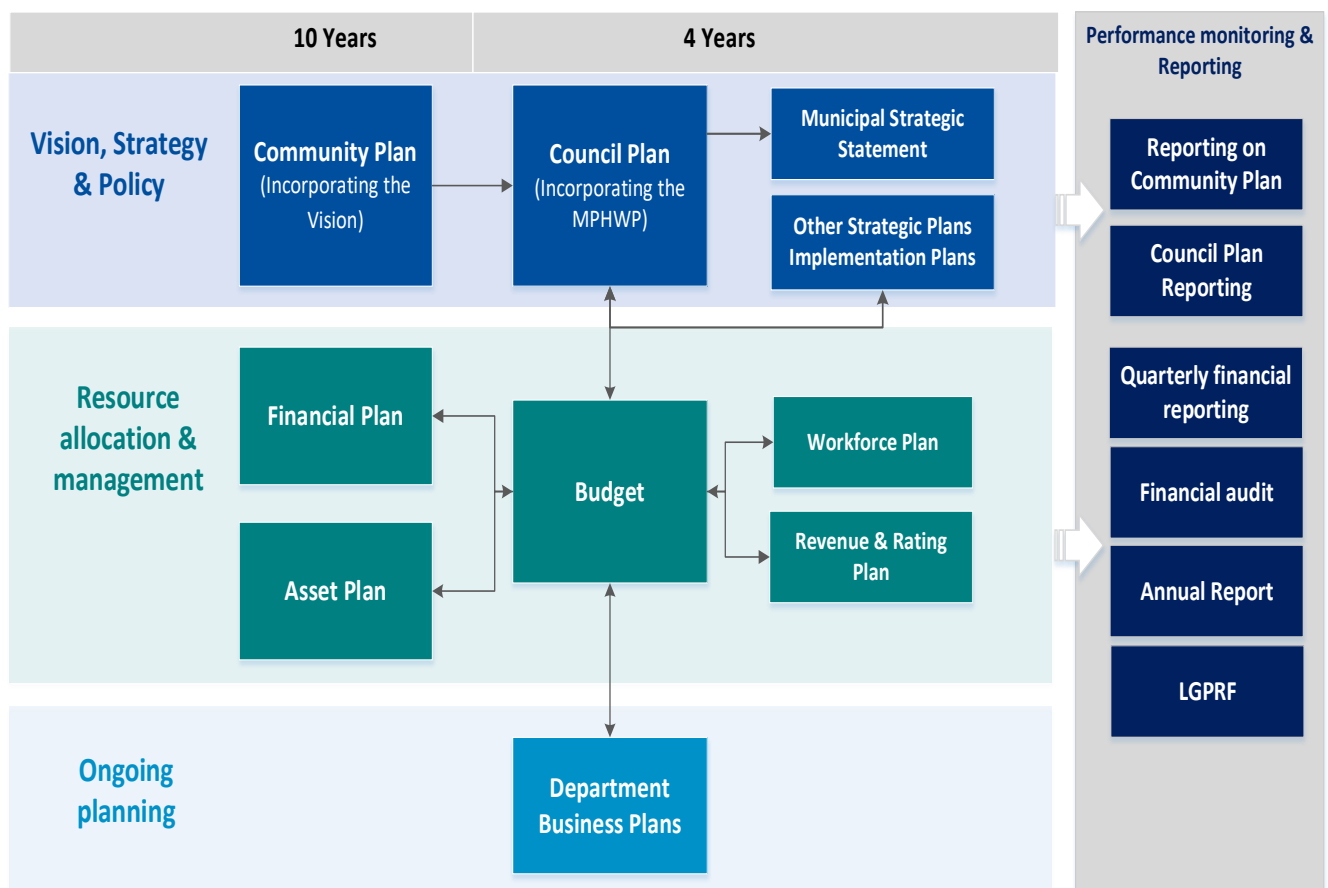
10 Years

4 Years

Performance monitoring & Reporting

Vision, Strategy & Policy

Community Plan (Incorporating the Vision)

Council Plan (Incorporating the MPHWP)

Municipal Strategic Statement

Other Strategic Plans Implementation Plans

Reporting on Community Plan

Council Plan Reporting

Resource allocation & management

Financial Plan

Budget

Workforce Plan

Asset Plan

Revenue & Rating Plan

Quarterly financial reporting

Financial audit

Annual Report

LGPRF

Ongoing planning

Department Business Plans